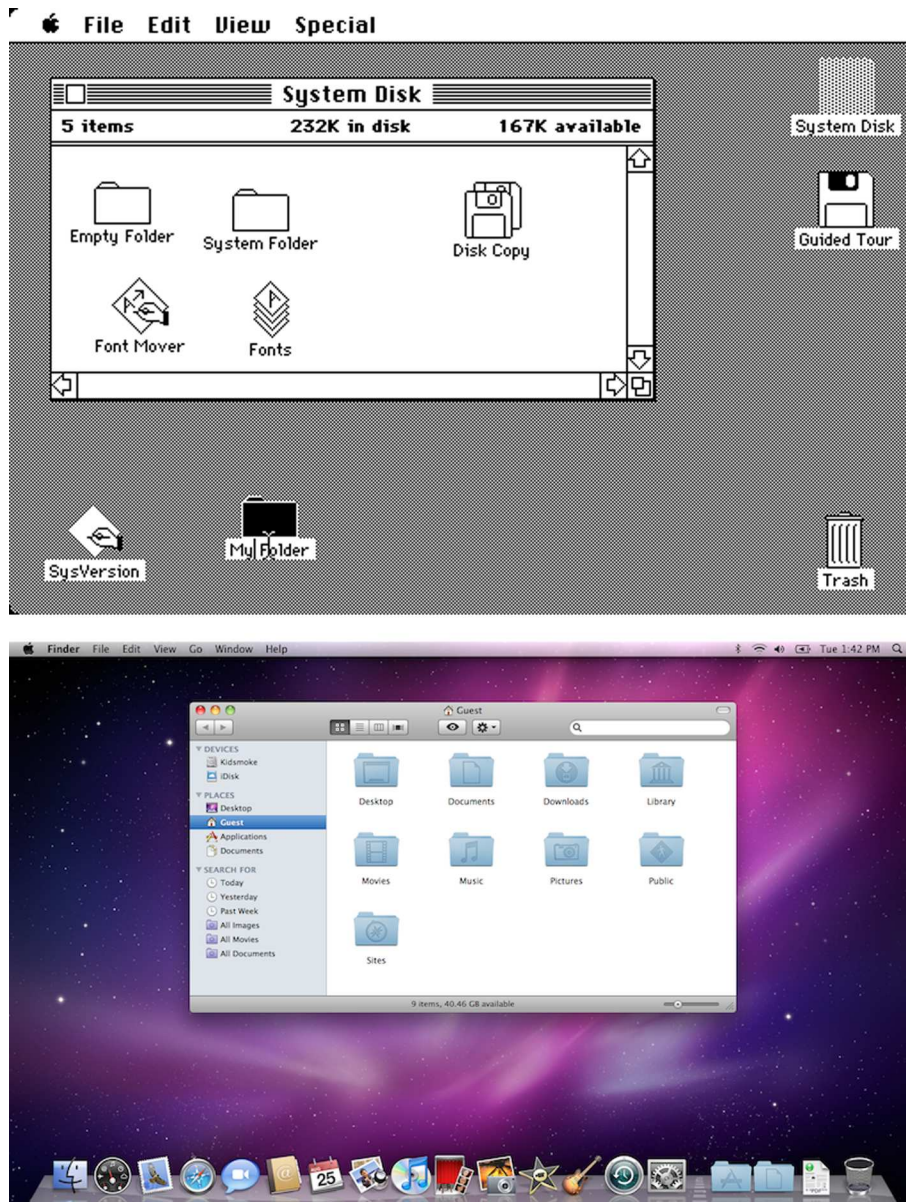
File Edit View Special

System Disk

5 items 232K in disk 167K available

Empty Folder

System Folder

Disk Copy

Font Mover

Fonts

System Disk

Guided Tour

SysVersion

My Folder

Trash

Finder File Edit View Go Window Help

Tue 1:42 PM

Guest

DEVICES

Kidsmoke

iDisk

PLACES

Desktop

Guest

Applications

Documents

SEARCH FOR

Today

Yesterday

Past Week

All Images

All Movies

All Documents

Desktop

Documents

Downloads

Library

Movies

Music

Pictures

Public

Sites

9 items, 40.46 GB available

25